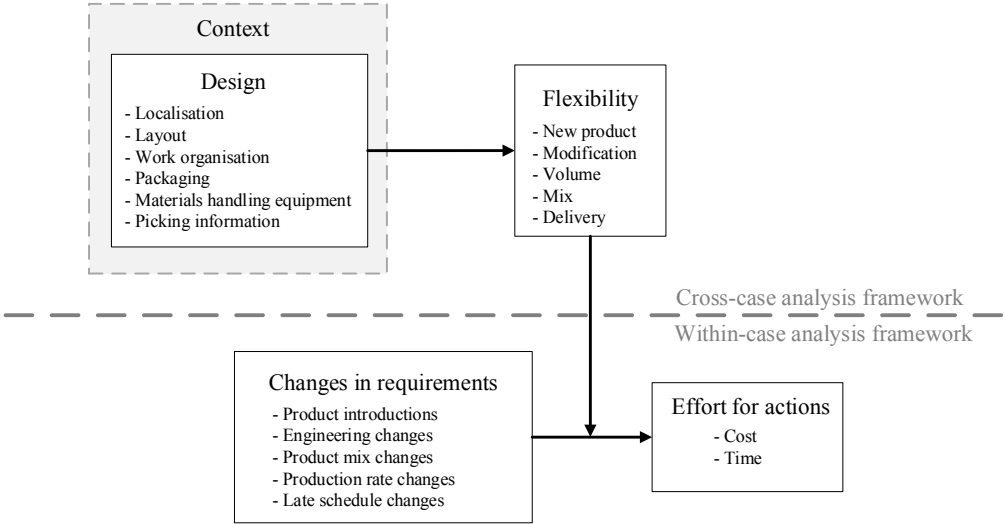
Context

Design
- Localisation
- Layout
- Work organisation
- Packaging
- Materials handling equipment
- Picking information

Flexibility
- New product
- Modification
- Volume
- Mix
- Delivery

Cross-case analysis framework

Within-case analysis framework

Changes in requirements
- Product introductions
- Engineering changes
- Product mix changes
- Production rate changes
- Late schedule changes

Effort for actions
- Cost
- Time